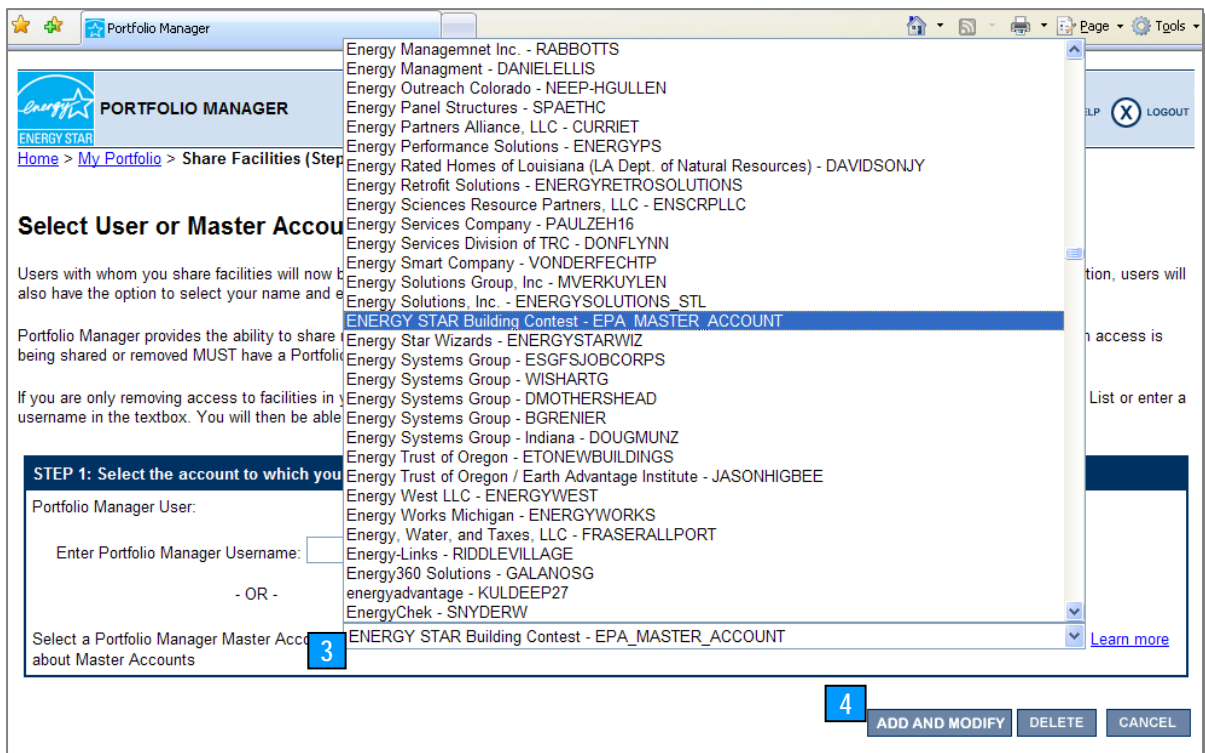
Portfolio Manager

Page Tools

energy ENERGY STAR PORTFOLIO MANAGER

ELP LOGOUT

Home > My Portfolio > Share Facilities (Step

Select User or Master Accou

Users with whom you share facilities will now b also have the option to select your name and e

tion, users will

Portfolio Manager provides the ability to share being shared or removed MUST have a Portfoli

access is

If you are only removing access to facilities in y username in the textbox. You will then be able

List or enter a

STEP 1: Select the account to which you

Portfolio Manager User:

Enter Portfolio Manager Username:

- OR -

Select a Portfolio Manager Master Acco about Master Accounts

Energy Managemnet Inc. - RABBOTTS
Energy Managment - DANIELELLIS
Energy Outreach Colorado - NEEP-HGULLEN
Energy Panel Structures - SPAETHC
Energy Partners Alliance, LLC - CURRIET
Energy Performance Solutions - ENERGYPS
Energy Rated Homes of Louisiana (LA Dept. of Natural Resources) - DAVIDSONJY
Energy Retrofit Solutions - ENERGYRETROSOLUTIONS
Energy Sciences Resource Partners, LLC - ENSCRPLLC
Energy Services Company - PAULZEH16
Energy Services Division of TRC - DONFLYNN
Energy Smart Company - VONDERFECHTP
Energy Solutions Group, Inc - MVERKUYLEN
Energy Solutions, Inc. - ENERGYSOLUTIONS_STL
ENERGY STAR Building Contest - EPA_MASTER_ACCOUNT
Energy Star Wizards - ENERGYSTARWIZ
Energy Systems Group - ESGFSJOBCORPS
Energy Systems Group - WISHARTG
Energy Systems Group - DMOTHERSHEAD
Energy Systems Group - BGRENIER
Energy Systems Group - Indiana - DOUGMUNZ
Energy Trust of Oregon - ETONEWBUILDINGS
Energy Trust of Oregon / Earth Advantage Institute - JASONHIGBEE
Energy West LLC - ENERGYWEST
Energy Works Michigan - ENERGYWORKS
Energy, Water, and Taxes, LLC - FRASERALLPORT
Energy-Links - RIDDLEVILLAGE
Energy360 Solutions - GALANOSG
energyadvantage - KULDEEP27
EnergyChek - SNYDERW

3

ENERGY STAR Building Contest - EPA_MASTER_ACCOUNT

Learn more

4

ADD AND MODIFY DELETE CANCEL